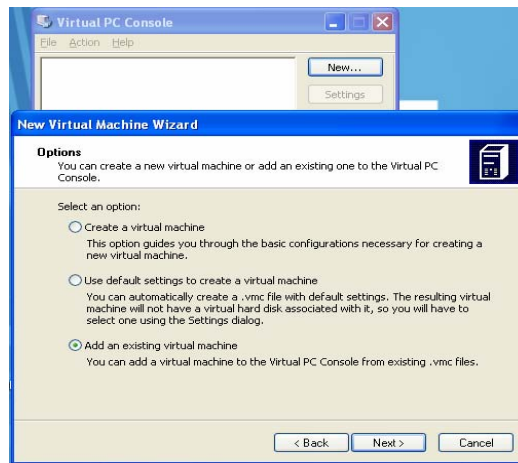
Virtual PC Console

File Action Help

New...

Settings

New Virtual Machine Wizard

Options

You can create a new virtual machine or add an existing one to the Virtual PC Console.

Select an option:

Create a virtual machine

This option guides you through the basic configurations necessary for creating a new virtual machine.

Use default settings to create a virtual machine

You can automatically create a .vmc file with default settings. The resulting virtual machine will not have a virtual hard disk associated with it, so you will have to select one using the Settings dialog.

Add an existing virtual machine

You can add a virtual machine to the Virtual PC Console from existing .vmc files.

< Back

Next >

Cancel